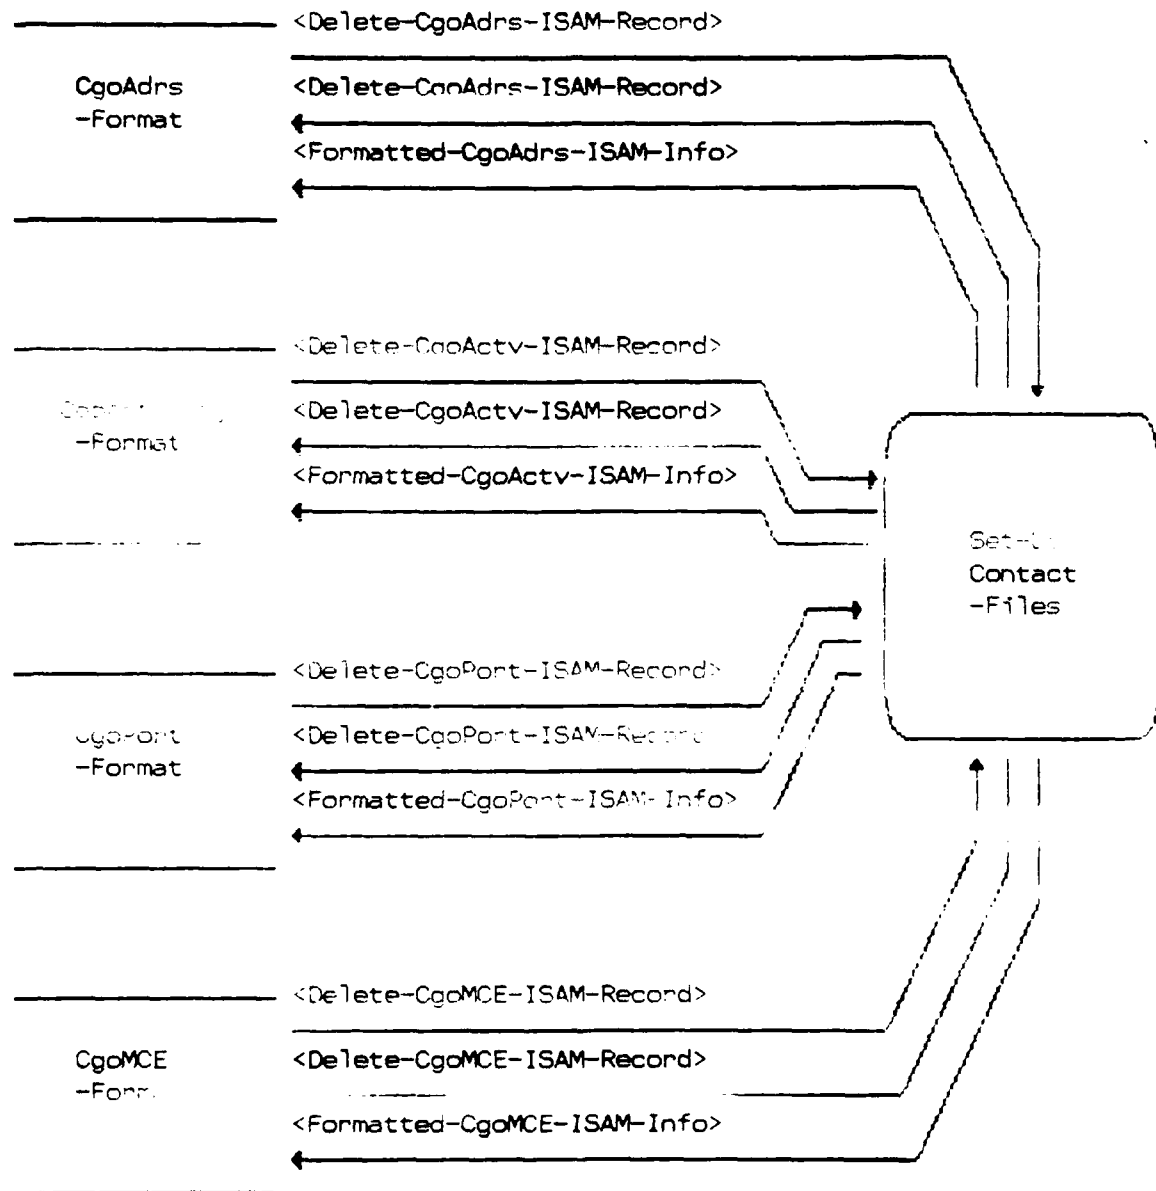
<Delete-CgoAdrs-ISAM-Record>

CgoAdrs -Format

<Delete-CgoAdrs-ISAM-Record>

<Formatted-CgoAdrs-ISAM-Info>

<Delete-CgoActv-ISAM-Record>

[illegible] -Format

<Delete-CgoActv-ISAM-Record>

<Formatted-CgoActv-ISAM-Info>

Set-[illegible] Contact -Files

<Delete-CgoPort-ISAM-Record>

CgoPort -Format

<Delete-CgoPort-ISAM-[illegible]

<Formatted-CgoPort-ISAM-Info>

<Delete-CgoMCE-ISAM-Record>

CgoMCE -Form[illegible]

<Delete-CgoMCE-ISAM-Record>

<Formatted-CgoMCE-ISAM-Info>